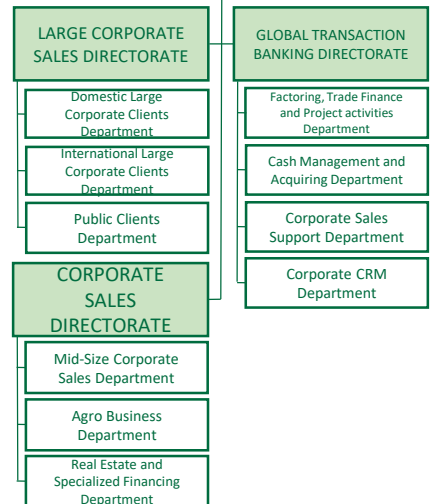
LARGE CORPORATE SALES DIRECTORATE

Domestic Large Corporate Clients Department

International Large Corporate Clients Department

Public Clients Department

CORPORATE SALES DIRECTORATE

Mid-Size Corporate Sales Department

Agro Business Department

Real Estate and Specialized Financing Department

GLOBAL TRANSACTION BANKING DIRECTORATE

Factoring, Trade Finance and Project activities Department

Cash Management and Acquiring Department

Corporate Sales Support Department

Corporate CRM Department